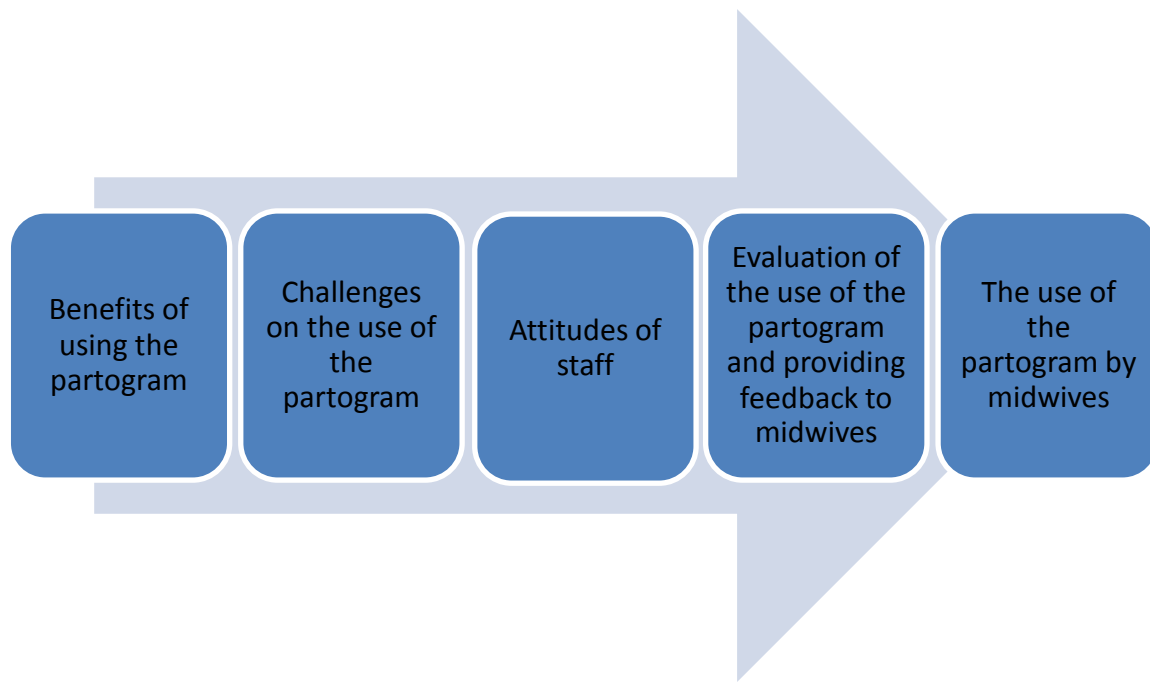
Benefits of using the partogram

Challenges on the use of the partogram

Attitudes of staff

Evaluation of the use of the partogram and providing feedback to midwives

The use of the partogram by midwives